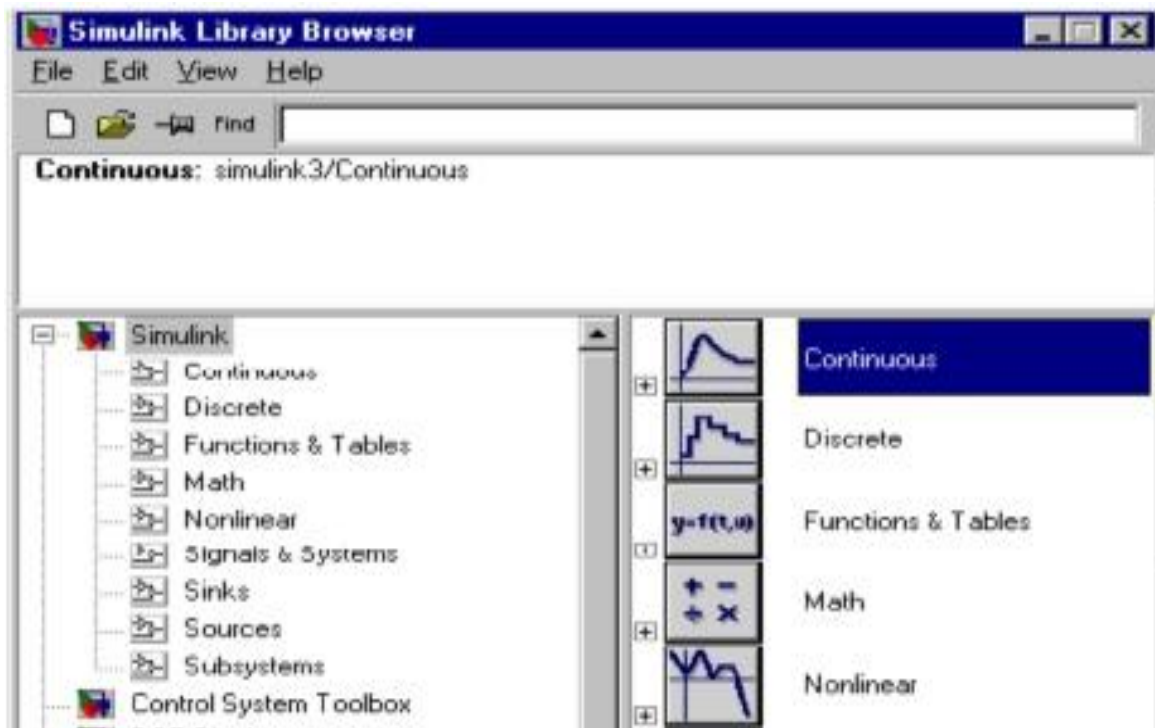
Simulink Library Browser

File Edit View Help

Find

Continuous: simulink3/Continuous

Simulink
Continuous
Discrete
Functions & Tables
Math
Nonlinear
Signals & Systems
Sinks
Sources
Subsystems
Control System Toolbox

Continuous

Discrete

y=f(t,u)
Functions & Tables

Math

Nonlinear